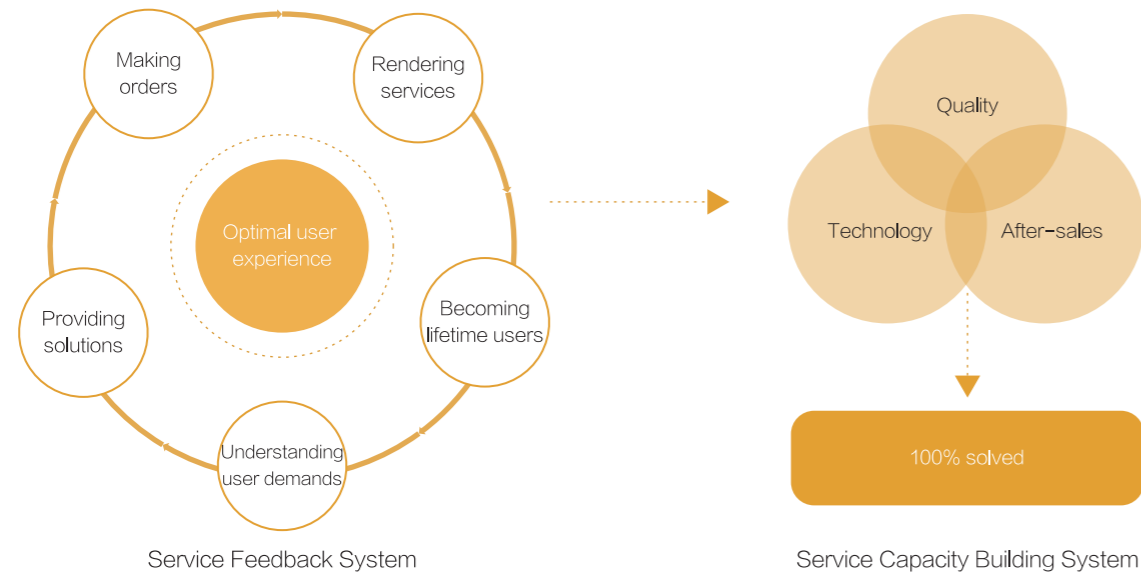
Making orders

Rendering services

Optimal user experience

Becoming lifetime users

Understanding user demands

Providing solutions

Service Feedback System

Quality

Technology

After-sales

100% solved

Service Capacity Building System